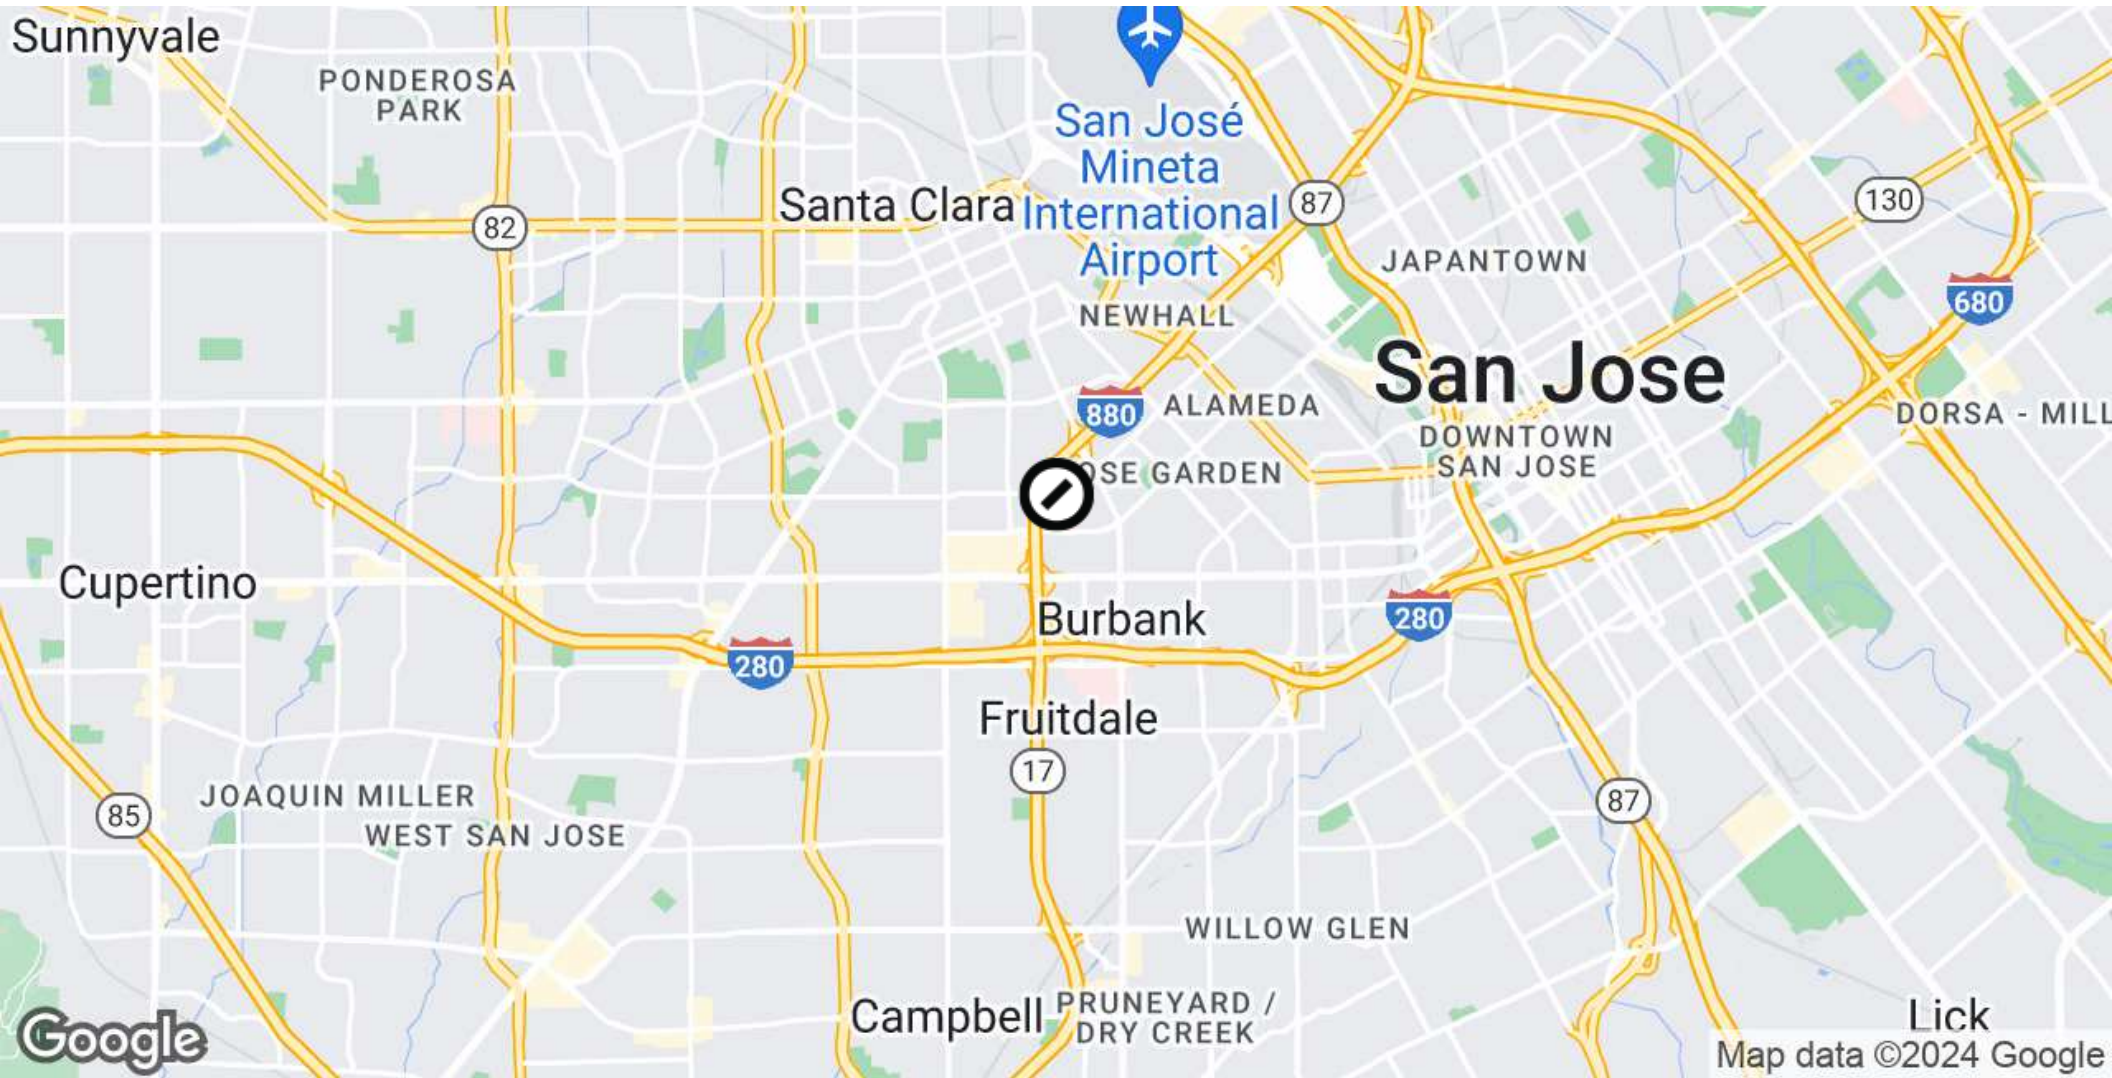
Sunnyvale
PONDEROSA PARK
San José Mineta International Airport
Santa Clara
82
87
130
JAPANTOWN
680
NEWHALL
San Jose
880
ALAMEDA
DORSA - MILL
DOWNTOWN SAN JOSE
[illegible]SE GARDEN
Cupertino
Burbank
280
280
Fruitdale
17
87
85
JOAQUIN MILLER
WEST SAN JOSE
WILLOW GLEN
Campbell
PRUNEYARD / DRY CREEK
Lick
Google
Map data ©2024 Google